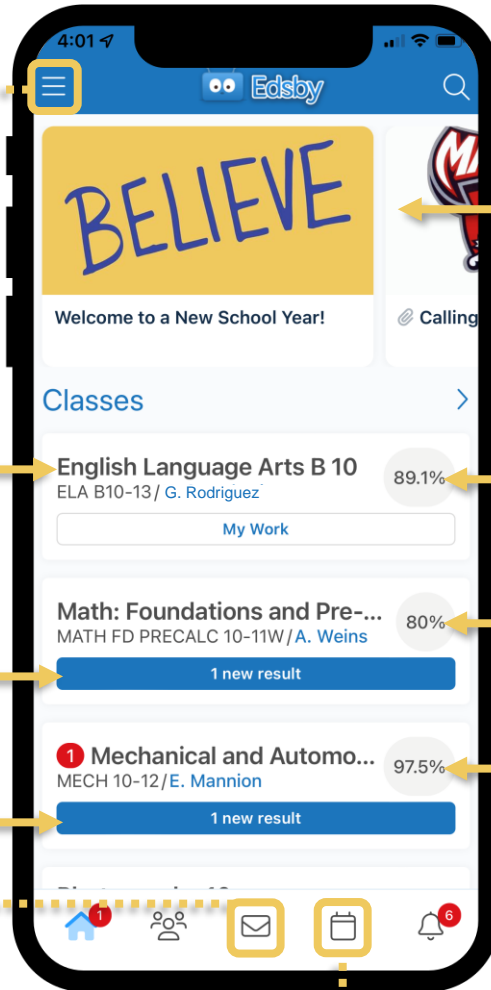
4:01

Edsby

BELIEVE

Welcome to a New School Year!

Calling

Classes

English Language Arts B 10
ELA B10-13 / G. Rodriguez
89.1%

My Work

Math: Foundations and Pre-...
MATH FD PRECALC 10-11W / A. Weins
80%

1 new result

1 Mechanical and Automo...
MECH 10-12 / E. Mannion
97.5%

1 new result

1

6